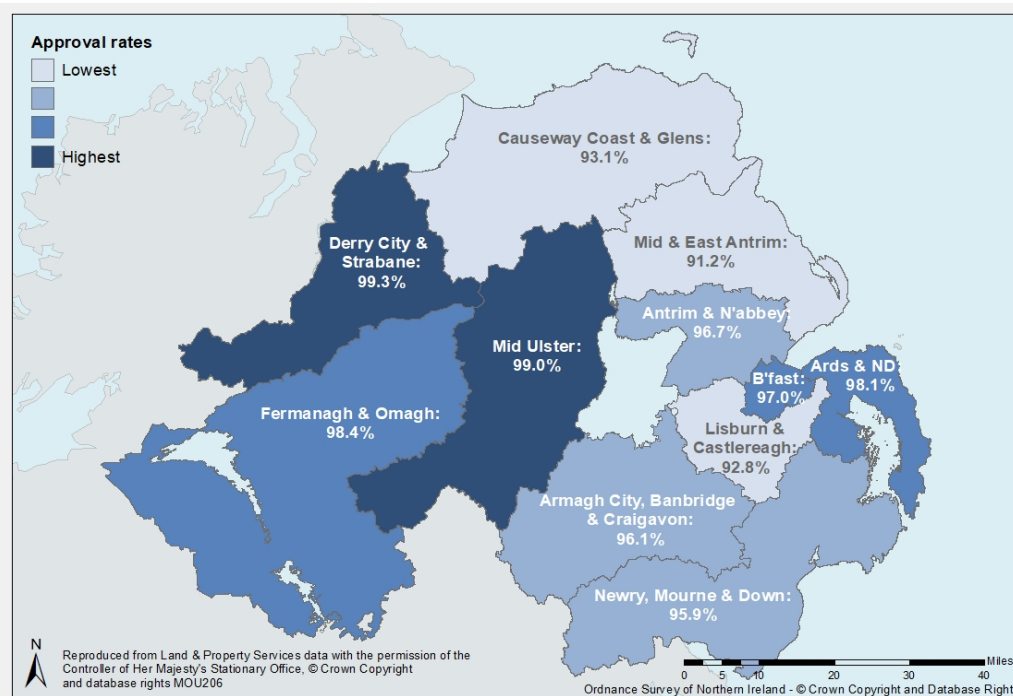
Approval rates
Lowest
Highest

Causeway Coast & Glens: 93.1%

Derry City & Strabane: 99.3%

Mid & East Antrim: 91.2%

Antrim & N'abbey: 96.7%

Mid Ulster: 99.0%

Ards & ND: 98.1%

B'fast: 97.0%

Fermanagh & Omagh: 98.4%

Lisburn & Castlereagh: 92.8%

Armagh City, Banbridge & Craigavon: 96.1%

Newry, Mourne & Down: 95.9%

N

Reproduced from Land & Property Services data with the permission of the Controller of Her Majesty's Stationary Office, © Crown Copyright and database rights MOU206

0 5 10 20 30 40 Miles

Ordnance Survey of Northern Ireland - © Crown Copyright and Database Right